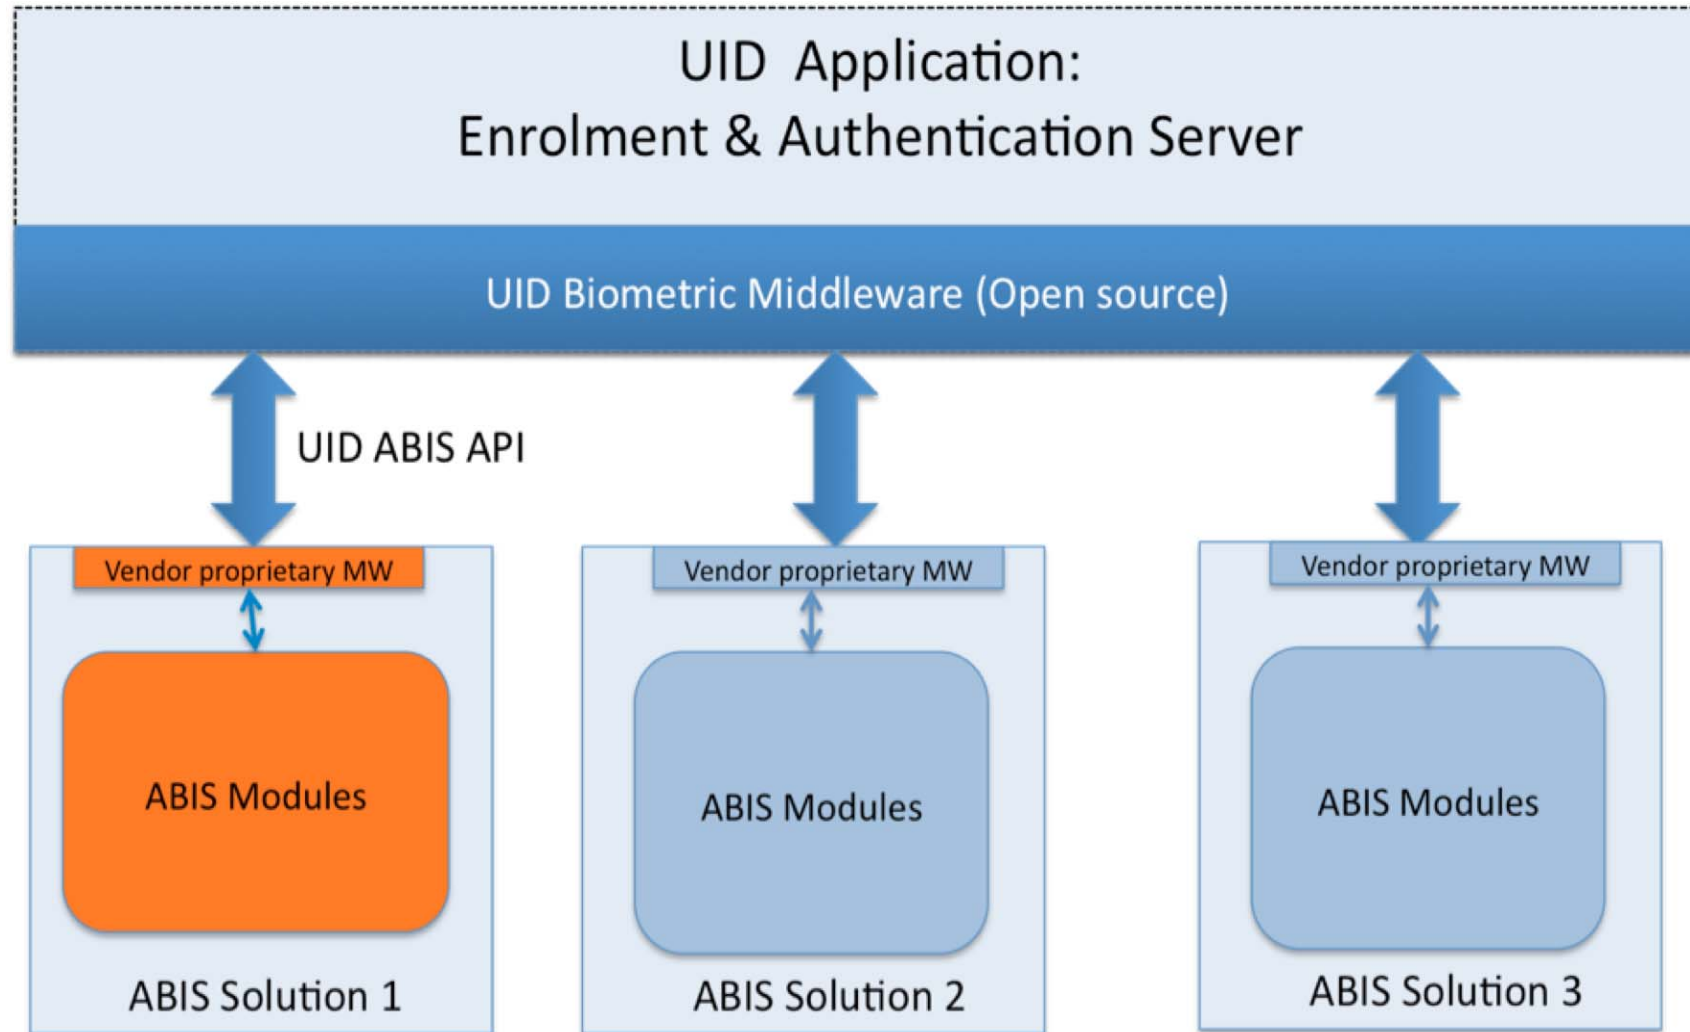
UID Application:
Enrolment & Authentication Server

UID Biometric Middleware (Open source)

UID ABIS API

Vendor proprietary MW

ABIS Modules

ABIS Solution 1

Vendor proprietary MW

ABIS Modules

ABIS Solution 2

Vendor proprietary MW

ABIS Modules

ABIS Solution 3